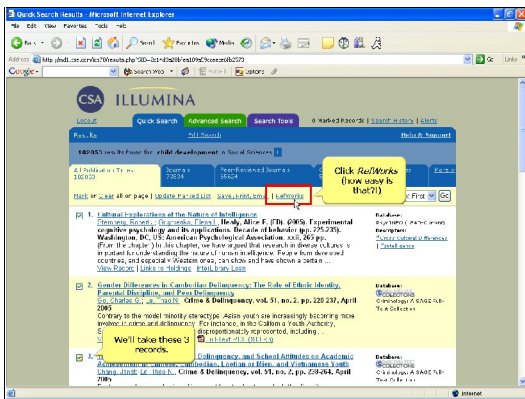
Quick Search Results - Microsoft Internet Explorer

File Edit View Favorites Tools Help

Back Search Favorites Media

Address http://md1.csa.com/ids70/results.php?SID=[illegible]

Go Links

Google Search Web Options

CSA ILLUMINA

Logout Quick Search Advanced Search Search Tools 0 Marked Records | Search History | Alerts

Results Full Search Help & Support

182053 results found for: child development in Social Sciences

All Publication Types 182053 Journals 73634 Peer-Reviewed Journals 55624

Click *RefWorks* (how easy is that?!)

Mark or clear all on page | Update Marked List | Save, Print, Email | RefWorks

Sort by: First Go

1. Cultural Explorations of the Nature of Intelligence Grigorenko, Elena L. ; Harkness, ... Healy, Alice F. (Ed), 2005. Experimental cognitive psychology and its applications. Decade of behavior (pp. 225-235). Washington, DC, US: American Psychological Association. xxiii, 365 pp. (From the chapter) In this chapter, we have argued that research in diverse cultures is important for understanding the nature of human intelligence. People from developed countries, and especially Western ones, can often have shown a certain ...
View Record | Link to Holdings | InterLibrary Loan

Database: PsycINFO
Descriptors: Cross Cultural Differences

2. Gender Differences in Cambodian Delinquency: The Role of Ethnic Identity, Parental Discipline, and Peer Delinquency Go, Charles G. ; Le, Thao N. Crime & Delinquency, vol. 51, no. 2, pp. 220-237, April 2005
Contrary to the "model minority stereotype," Asian youth are becoming more involved in crime and delinquency. For instance, in the California Youth Authority, ... disproportionately represented, including ...

Database: COLLECTIONS Criminology: A SAGE Full-Text Collection

We'll take these 3 records.

3. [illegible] Delinquency, and School Attitudes on Academic Achievement Among Cambodian, Laotian or Mien, and Vietnamese Youth Chang, Janet ; Le, Thao N. Crime & Delinquency, vol. 51, no. 2, pp. 238-264, April 2005

Database: COLLECTIONS Criminology: A SAGE Full-Text Collection

Internet